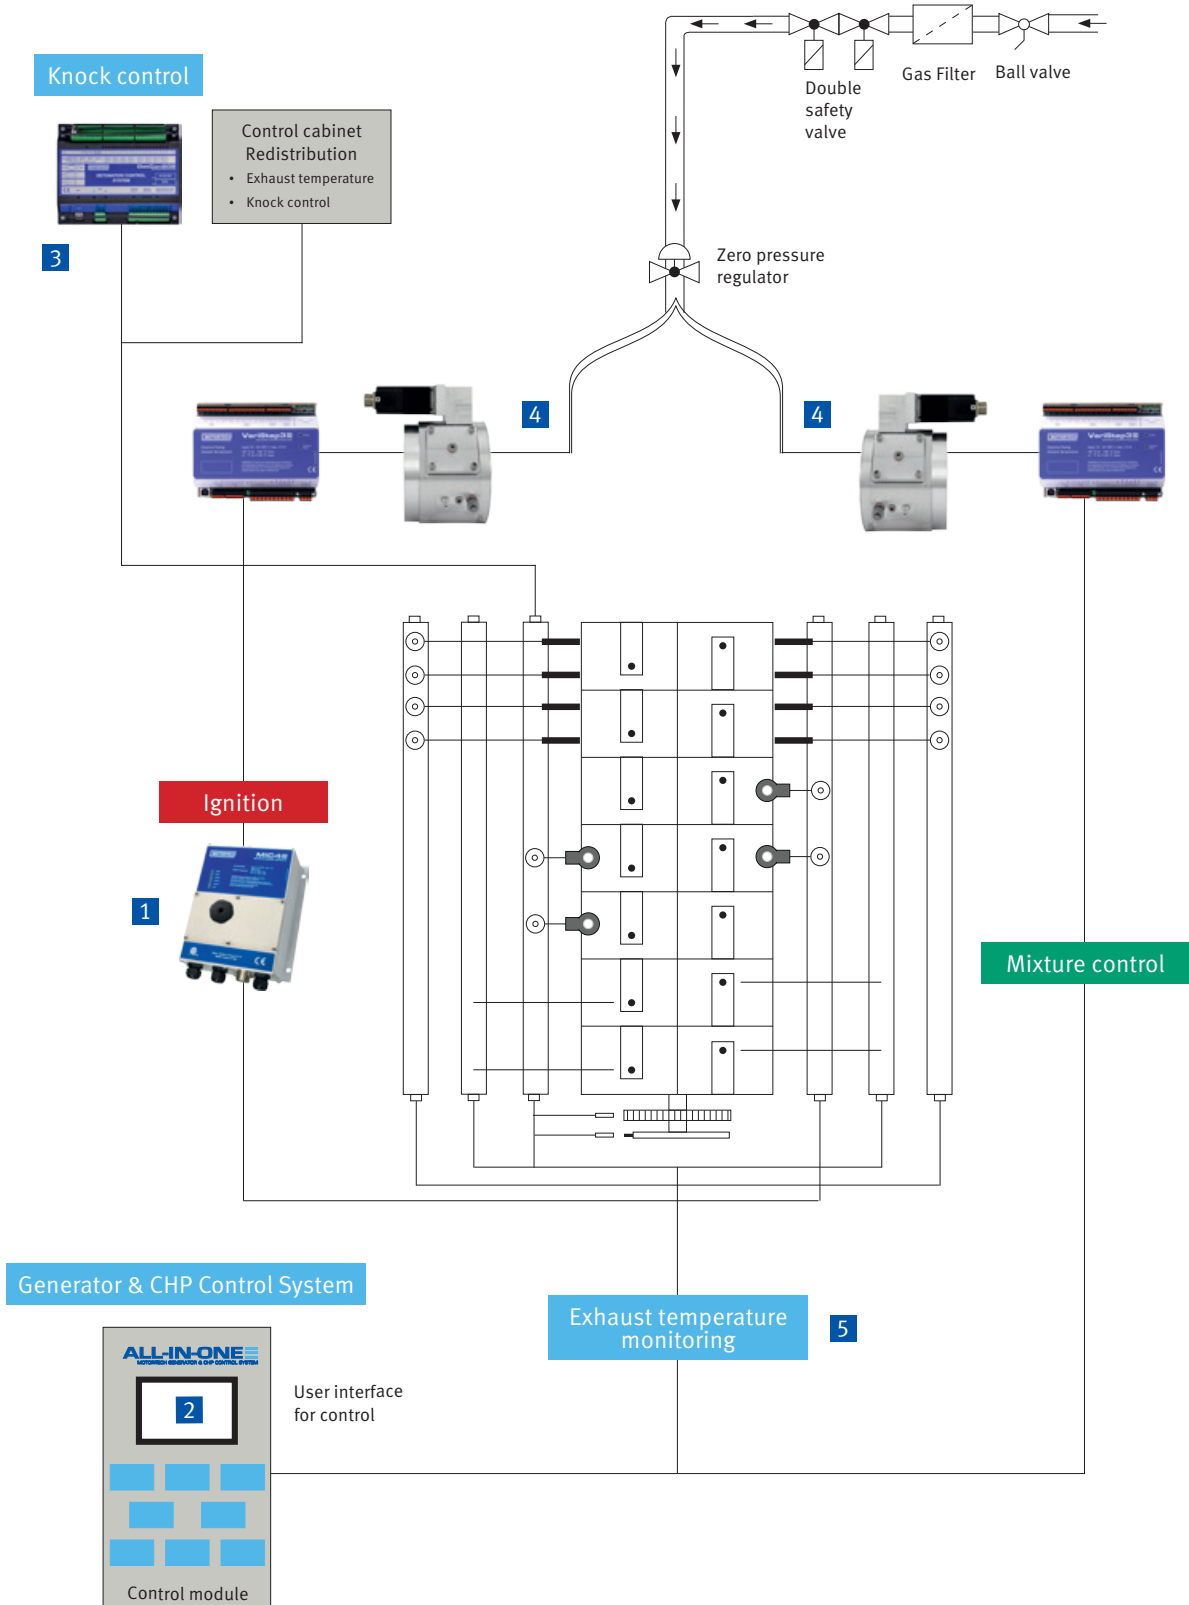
Knock control

Control cabinet Redistribution
• Exhaust temperature
• Knock control

3

Double safety valve

Gas Filter

Ball valve

Zero pressure regulator

4

4

Ignition

1

Mixture control

Generator & CHP Control System

Exhaust temperature monitoring

5

ALL-IN-ONE

2

User interface for control

Control module